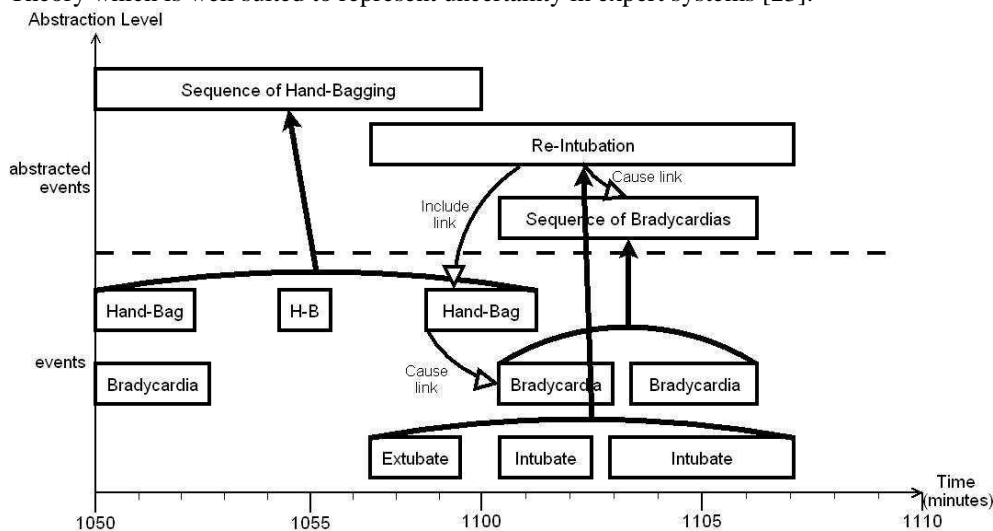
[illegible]
Abstraction Level

Sequence of Hand-Bagging

Re-Intubation

abstracted events

Cause link

Include link

Sequence of Bradycardias

Hand-Bag

H-B

Hand-Bag

events

Bradycardia

Cause link

Bradycardia

Bradycardia

Extubate

Intubate

Intubate

Time (minutes)

1050

1055

1100

1105

1110